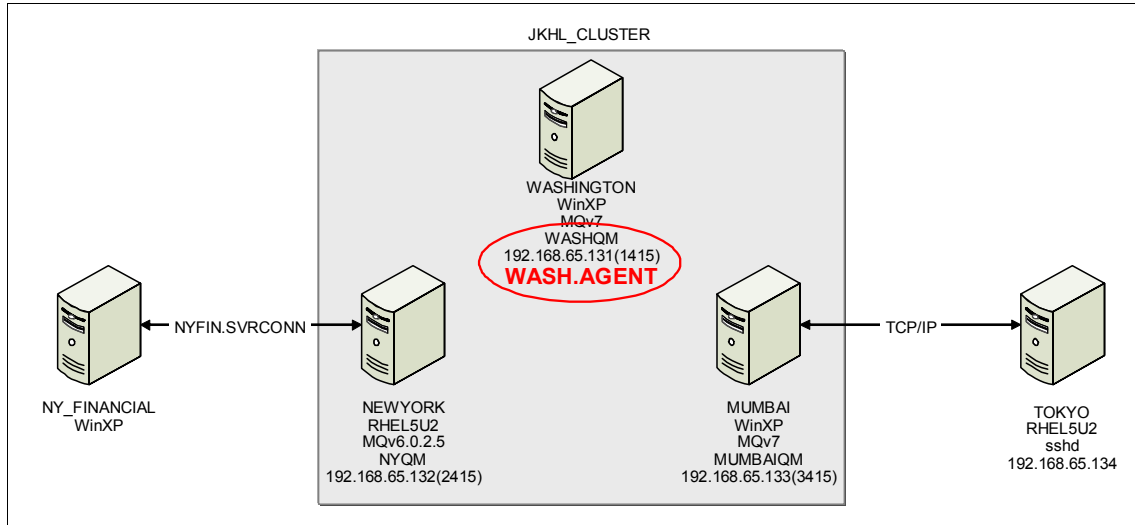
JKHL_CLUSTER

WASHINGTON
WinXP
MQv7
WASHQM
192.168.65.131(1415)
WASH.AGENT

NYFIN.SVRCONN

NY_FINANCIAL
WinXP

NEWYORK
RHEL5U2
MQv6.0.2.5
NYQM
192.168.65.132(2415)

MUMBAI
WinXP
MQv7
MUMBAIQM
192.168.65.133(3415)

TCP/IP

TOKYO
RHEL5U2
sshd
192.168.65.134